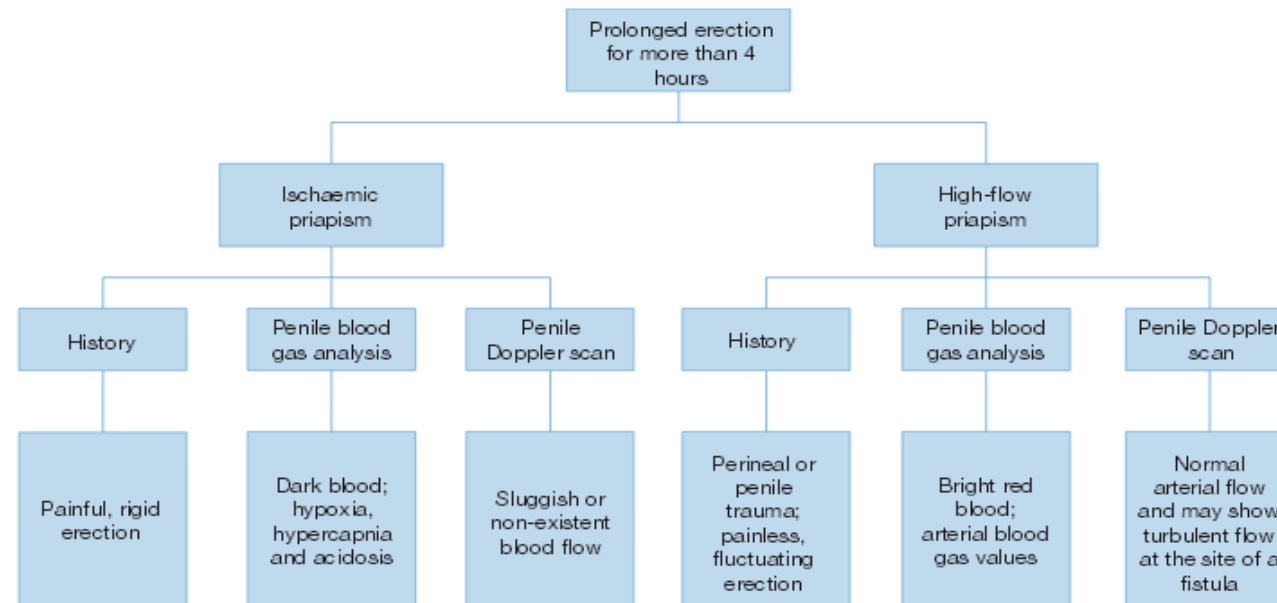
Prolonged erection for more than 4 hours

Ischaemic priapism

High-flow priapism

History

Penile blood gas analysis

Penile Doppler scan

History

Penile blood gas analysis

Penile Doppler scan

Painful, rigid erection

Dark blood; hypoxia, hypercapnia and acidosis

Sluggish or non-existent blood flow

Perineal or penile trauma; painless, fluctuating erection

Bright red blood; arterial blood gas values

Normal arterial flow and may show turbulent flow at the site of a fistula